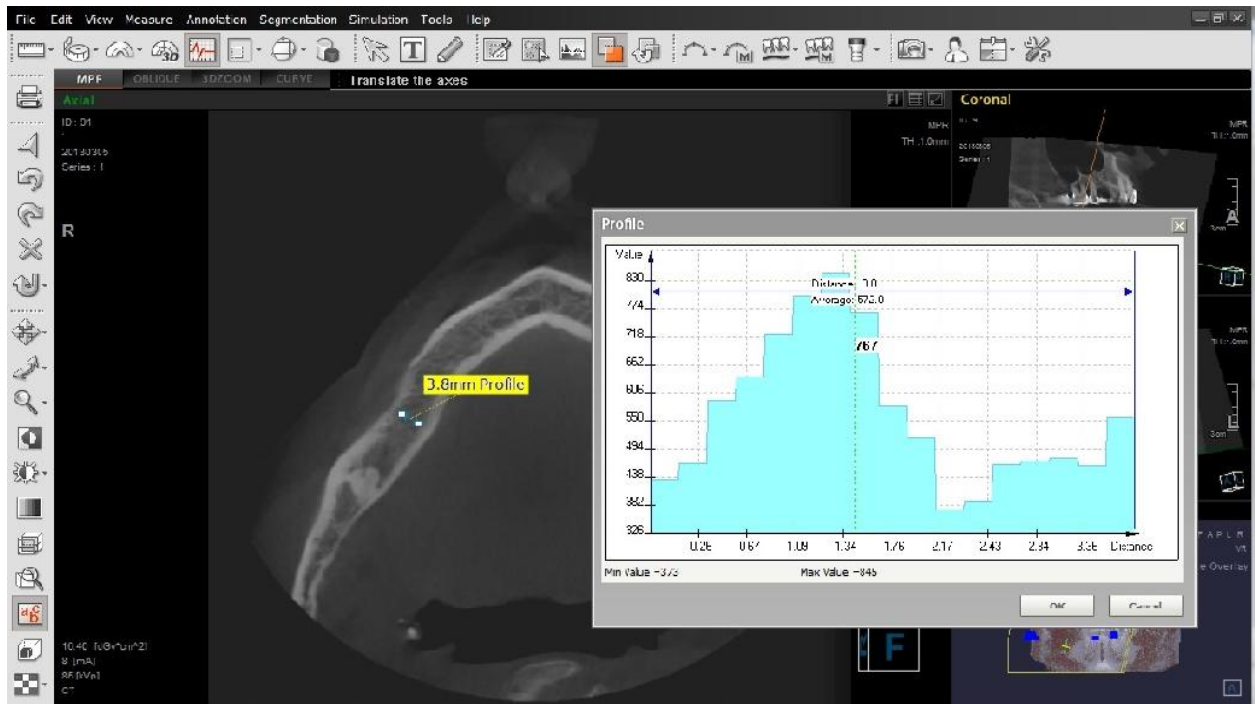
File Edit View Measure Annotation Segmentation Simulation Tools Help

MPR OBLIQUE 3DZOOM CURVE Translate the axes

Axial
ID : 01
20130305
Series : 1

R

MPR
TH :1.0mm

Coronal

MPR
TH :1.0mm

A

3cm

MPR
TH :1.0mm

L

3cm

3.8mm Profile

Profile

Value
830
774
718
662
606
550
494
438
382
326

Distance: 1.0
Average: 673.0

767

0.26 0.67 1.09 1.34 1.76 2.17 2.43 2.84 3.35 Distance

Min Value =373
Max Value =845

OK
Cancel

F

10.40 [uGy*m^2]
8 [mA]
85 [kVp]
CT

T A P L R
VR
e Overlay